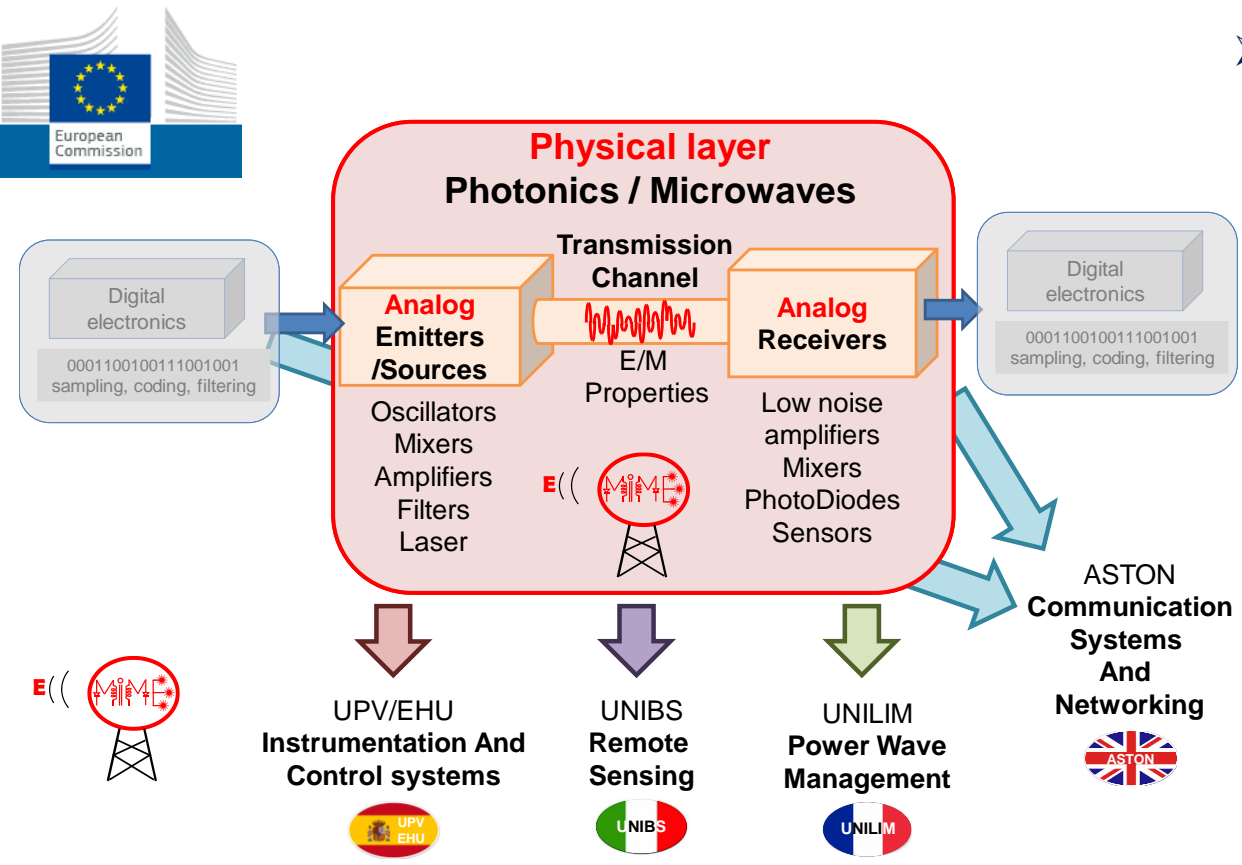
European Commission

Physical layer
Photonics / Microwaves

Digital electronics
0001100100111001001
sampling, coding, filtering

Analog Emitters /Sources

Transmission Channel

E/M Properties

Analog Receivers

Digital electronics
0001100100111001001
sampling, coding, filtering

Oscillators
Mixers
Amplifiers
Filters
Laser

Low noise amplifiers
Mixers
PhotoDiodes
Sensors

E(( MiME

ASTON
Communication Systems And Networking

ASTON

E(( MiME

UPV/EHU
Instrumentation And Control systems

UPV EHU

UNIBS
Remote Sensing

UNIBS

UNILIM
Power Wave Management

UNILIM